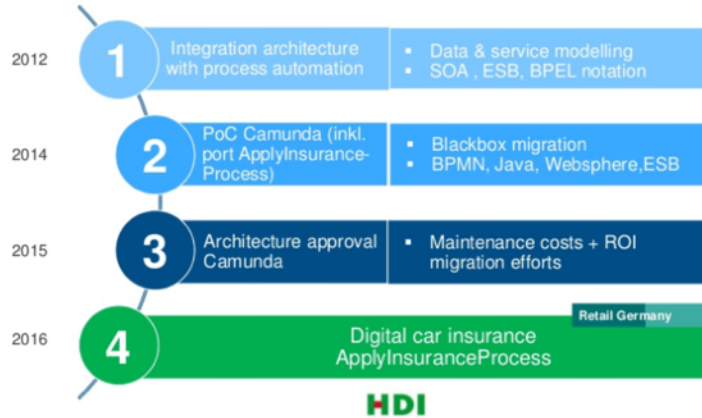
2012

1

Integration architecture with process automation

▪ Data & service modelling
▪ SOA , ESB, BPEL notation

2014

2

PoC Camunda (inkl. port ApplyInsurance-Process)

▪ Blackbox migration
▪ BPMN, Java, Websphere,ESB

2015

3

Architecture approval Camunda

▪ Maintenance costs + ROI migration efforts

Retail Germany

2016

4

Digital car insurance ApplyInsuranceProcess

HDI